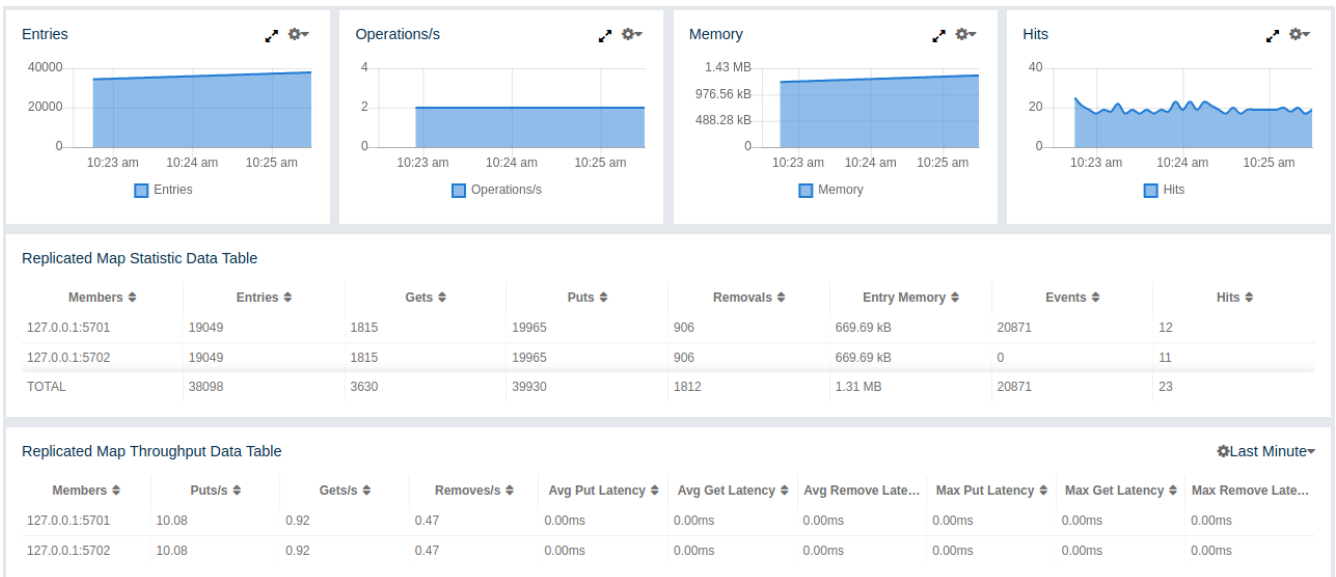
Entries

40000
20000
0
10:23 am 10:24 am 10:25 am
Entries

Operations/s

4
2
0
10:23 am 10:24 am 10:25 am
Operations/s

Memory

1.43 MB
976.56 kB
488.28 kB
0
10:23 am 10:24 am 10:25 am
Memory

Hits

40
20
0
10:23 am 10:24 am 10:25 am
Hits

Replicated Map Statistic Data Table

| Members ⇕ | Entries ⇕ | Gets ⇕ | Puts ⇕ | Removals ⇕ | Entry Memory ⇕ | Events ⇕ | Hits ⇕ |
|---|---|---|---|---|---|---|---|
| 127.0.0.1:5701 | 19049 | 1815 | 19965 | 906 | 669.69 kB | 20871 | 12 |
| 127.0.0.1:5702 | 19049 | 1815 | 19965 | 906 | 669.69 kB | 0 | 11 |
| TOTAL | 38098 | 3630 | 39930 | 1812 | 1.31 MB | 20871 | 23 |

Replicated Map Throughput Data Table

Last Minute

| Members ⇕ | Puts/s ⇕ | Gets/s ⇕ | Removes/s ⇕ | Avg Put Latency ⇕ | Avg Get Latency ⇕ | Avg Remove Late... | Max Put Latency ⇕ | Max Get Latency ⇕ | Max Remove Late... |
|---|---|---|---|---|---|---|---|---|---|
| 127.0.0.1:5701 | 10.08 | 0.92 | 0.47 | 0.00ms | 0.00ms | 0.00ms | 0.00ms | 0.00ms | 0.00ms |
| 127.0.0.1:5702 | 10.08 | 0.92 | 0.47 | 0.00ms | 0.00ms | 0.00ms | 0.00ms | 0.00ms | 0.00ms |